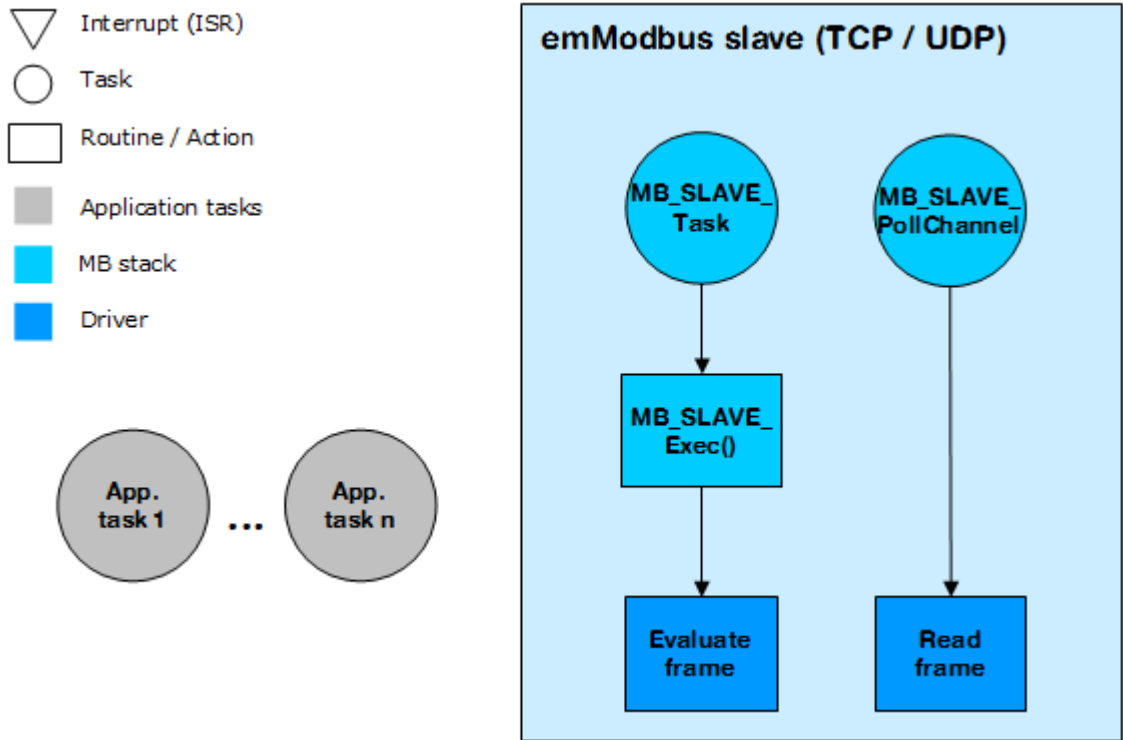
Interrupt (ISR)

Task

Routine / Action

Application tasks

MB stack

Driver

App. task 1

...

App. task n

emModbus slave (TCP / UDP)

MB_SLAVE_ Task

MB_SLAVE_ PollChannel

MB_SLAVE_ Exec()

Evaluate frame

Read frame